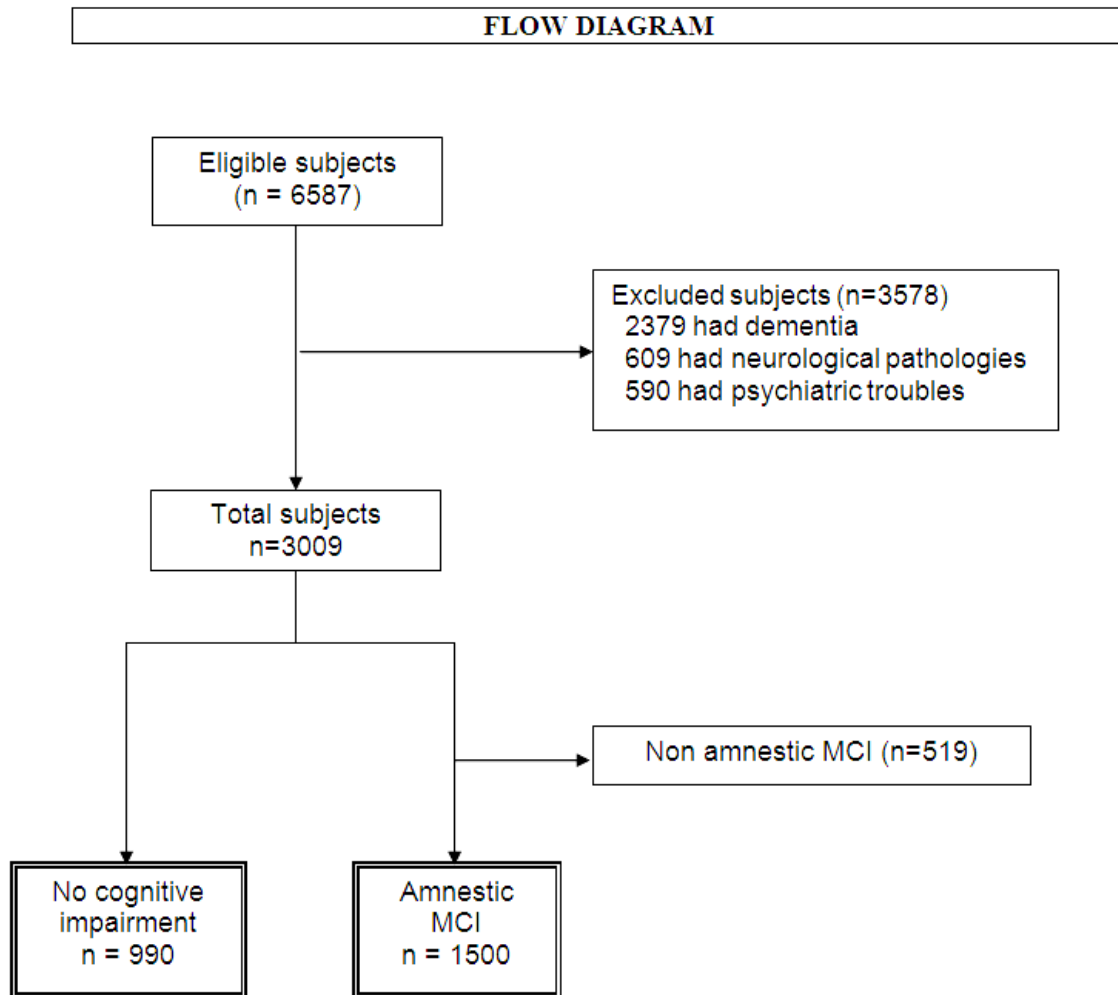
FLOW DIAGRAM

Eligible subjects
(n = 6587)

Excluded subjects (n=3578)
2379 had dementia
609 had neurological pathologies
590 had psychiatric troubles

Total subjects
n=3009

Non amnestic MCI (n=519)

No cognitive impairment
n = 990

Amnestic MCI
n = 1500